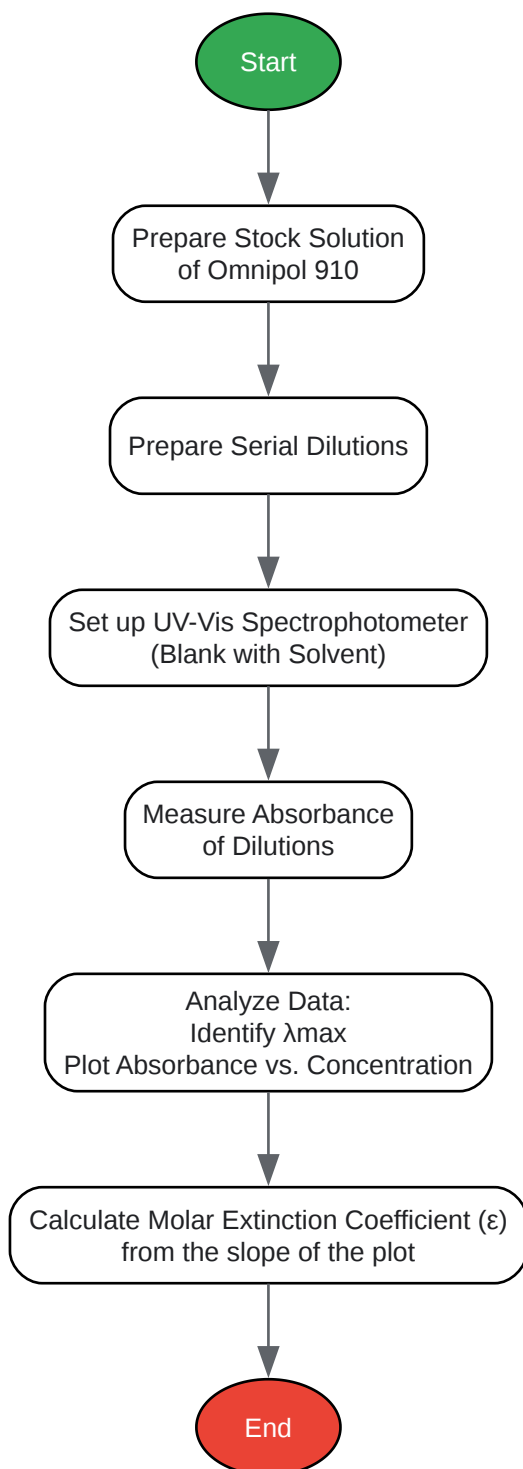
Start

Prepare Stock Solution of Omnipol 910

Prepare Serial Dilutions

Set up UV-Vis Spectrophotometer (Blank with Solvent)

Measure Absorbance of Dilutions

Analyze Data:
Identify λmax
Plot Absorbance vs. Concentration

Calculate Molar Extinction Coefficient (ε) from the slope of the plot

End